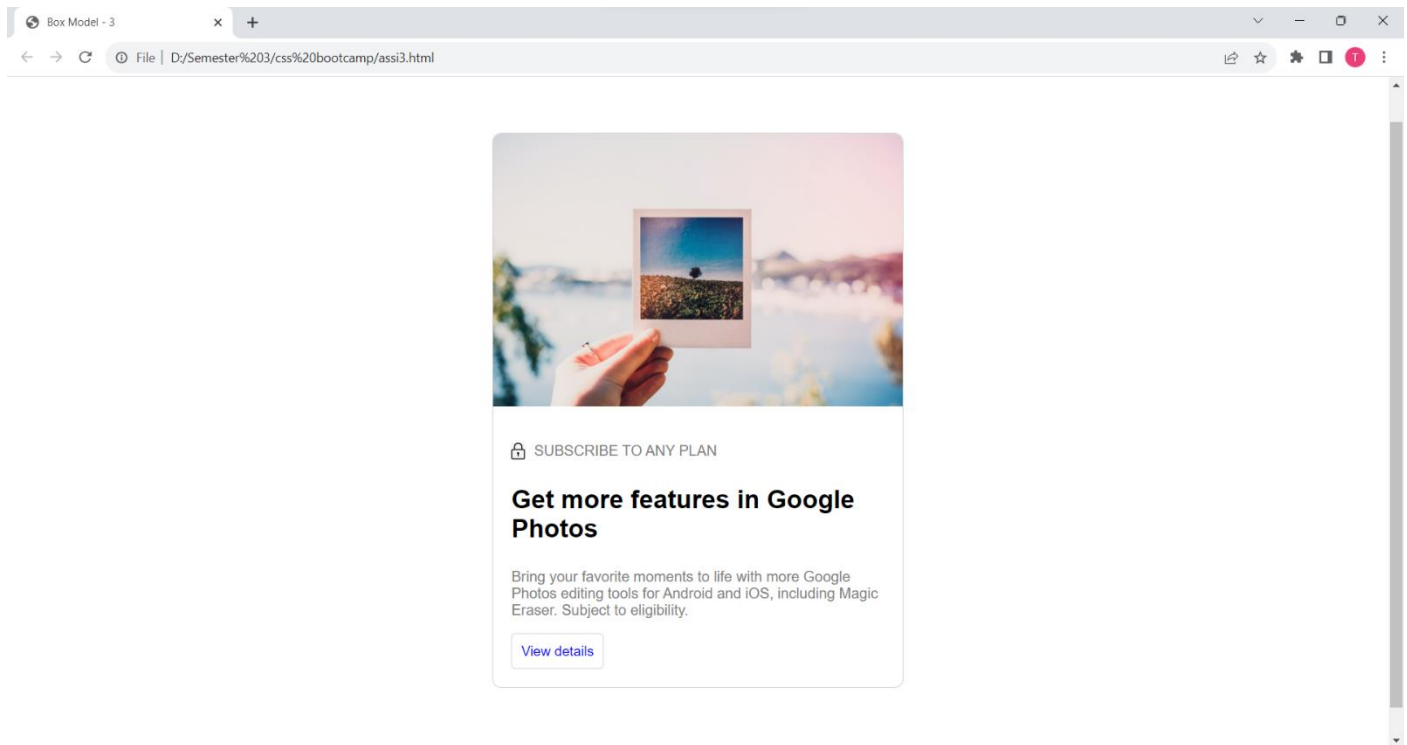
Box Model - 3

File | D:/Semester%203/css%20bootcamp/assi3.html

T

SUBSCRIBE TO ANY PLAN

Get more features in Google Photos

Bring your favorite moments to life with more Google Photos editing tools for Android and iOS, including Magic Eraser. Subject to eligibility.

View details